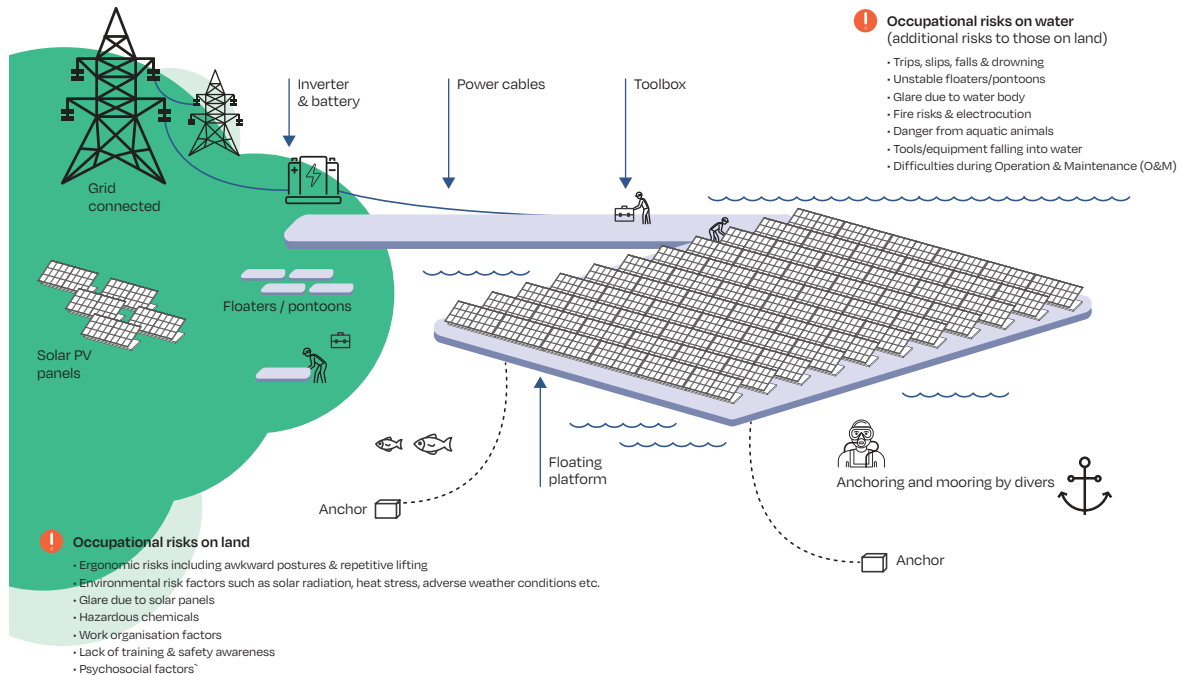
Occupational risks on water
(additional risks to those on land)

• Trips, slips, falls & drowning
• Unstable floaters/pontoons
• Glare due to water body
• Fire risks & electrocution
• Danger from aquatic animals
• Tools/equipment falling into water
• Difficulties during Operation & Maintenance (O&M)

Inverter & battery

Power cables

Toolbox

Grid connected

Floaters / pontoons

Solar PV panels

Floating platform

Anchor

Anchoring and mooring by divers

Anchor

Occupational risks on land

• Ergonomic risks including awkward postures & repetitive lifting
• Environmental risk factors such as solar radiation, heat stress, adverse weather conditions etc.
• Glare due to solar panels
• Hazardous chemicals
• Work organisation factors
• Lack of training & safety awareness
• Psychosocial factors`